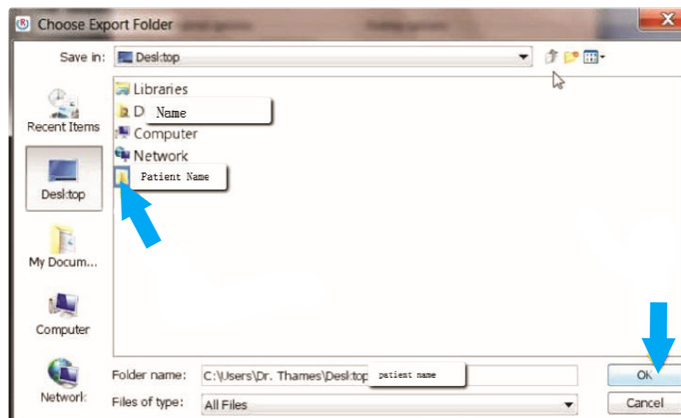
Choose Export Folder

Save in: Desktop

Libraries
D Name
Computer
Network
Patient Name

Recent Items
Desktop
My Docum...
Computer
Network

Folder name: C:\Users\Dr. Thames\Desktop patient name
Files of type: All Files

OK
Cancel